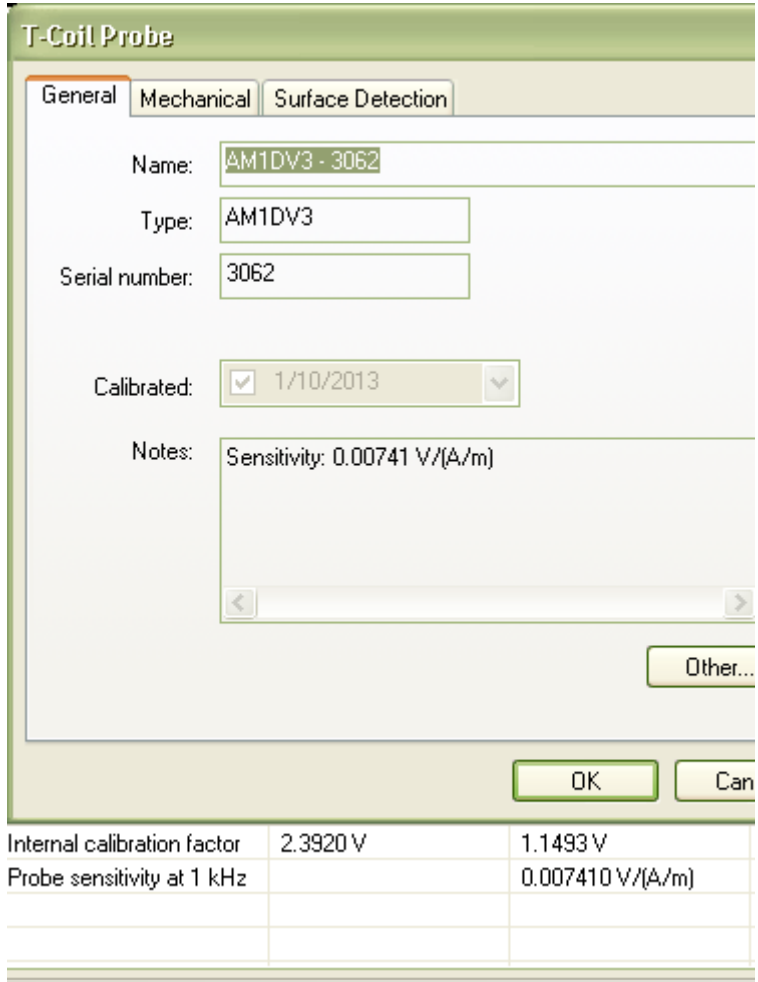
T-Coil Probe

General | Mechanical | Surface Detection

Name: AM1DV3 - 3062

Type: AM1DV3

Serial number: 3062

Calibrated: 1/10/2013

Notes: Sensitivity: 0.00741 V/(A/m)

Other...

OK | Can

| Internal calibration factor | 2.3920 V | 1.1493 V |
|---|---|---|
| Probe sensitivity at 1 kHz | | 0.007410 V/(A/m) |
| | | |
| | | |